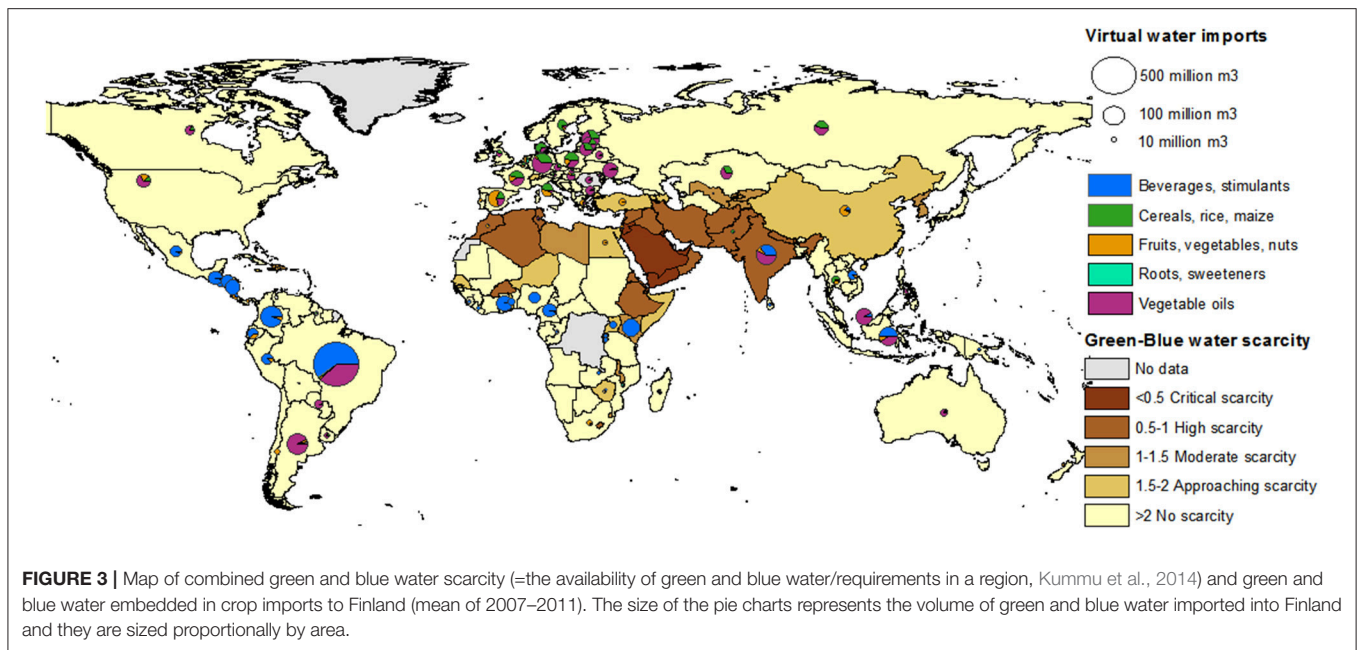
Virtual water imports

500 million m3

100 million m3

10 million m3

Beverages, stimulants

Cereals, rice, maize

Fruits, vegetables, nuts

Roots, sweeteners

Vegetable oils

Green-Blue water scarcity

No data

<0.5 Critical scarcity

0.5-1 High scarcity

1-1.5 Moderate scarcity

1.5-2 Approaching scarcity

>2 No scarcity

**FIGURE 3 |** Map of combined green and blue water scarcity (=the availability of green and blue water/requirements in a region, Kummu et al., 2014) and green and blue water embedded in crop imports to Finland (mean of 2007–2011). The size of the pie charts represents the volume of green and blue water imported into Finland and they are sized proportionally by area.